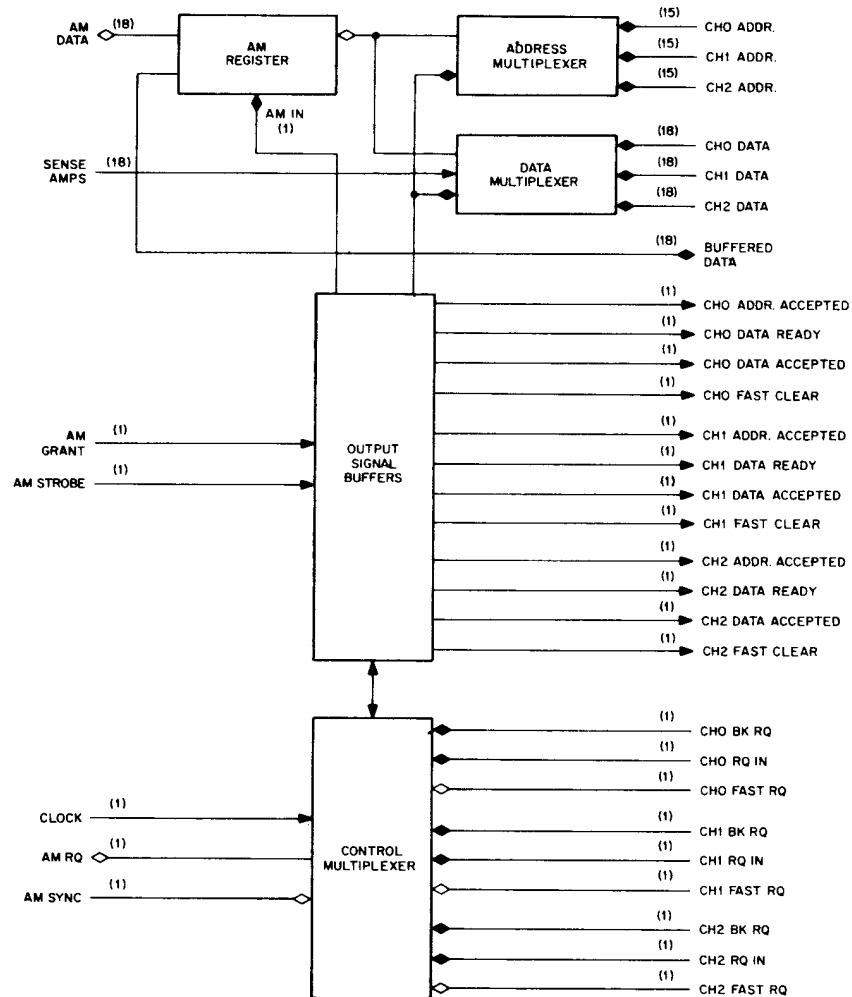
AM DATA (18)

AM REGISTER

ADDRESS MULTIPLEXER

(15) CHO ADDR.
(15) CH1 ADDR.
(15) CH2 ADDR.

AM IN (1)

DATA MULTIPLEXER

(18) CHO DATA
(18) CH1 DATA
(18) CH2 DATA

SENSE AMPS (18)

(18) BUFFERED DATA

OUTPUT SIGNAL BUFFERS

(1) CHO ADDR. ACCEPTED
(1) CHO DATA READY
(1) CHO DATA ACCEPTED
(1) CHO FAST CLEAR
(1) CH1 ADDR. ACCEPTED
(1) CH1 DATA READY
(1) CH1 DATA ACCEPTED
(1) CH1 FAST CLEAR
(1) CH2 ADDR. ACCEPTED
(1) CH2 DATA READY
(1) CH2 DATA ACCEPTED
(1) CH2 FAST CLEAR

AM GRANT (1)
AM STROBE (1)

CONTROL MULTIPLEXER

(1) CHO BK RQ
(1) CHO RQ IN
(1) CHO FAST RQ
(1) CH1 BK RQ
(1) CH1 RQ IN
(1) CH1 FAST RQ
(1) CH2 BK RQ
(1) CH2 RQ IN
(1) CH2 FAST RQ

CLOCK (1)
AM RQ (1)
AM SYNC (1)